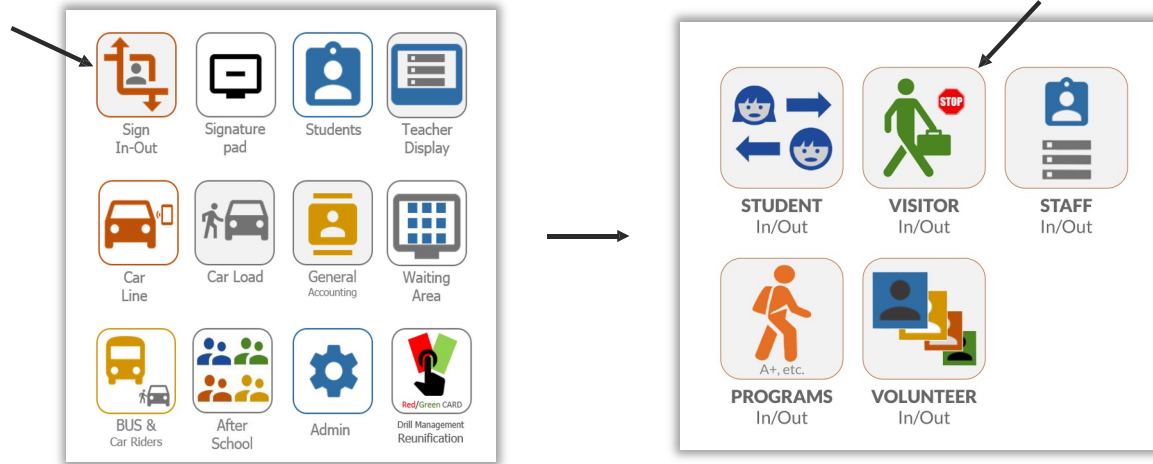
Sign In-Out

Signature pad

Students

Teacher Display

Car Line

Car Load

General Accounting

Waiting Area

BUS & Car Riders

After School

Admin

Red/Green CARD
Drill Management Reunification

STUDENT In/Out

STOP
VISITOR In/Out

STAFF In/Out

A+, etc.
PROGRAMS In/Out

VOLUNTEER In/Out